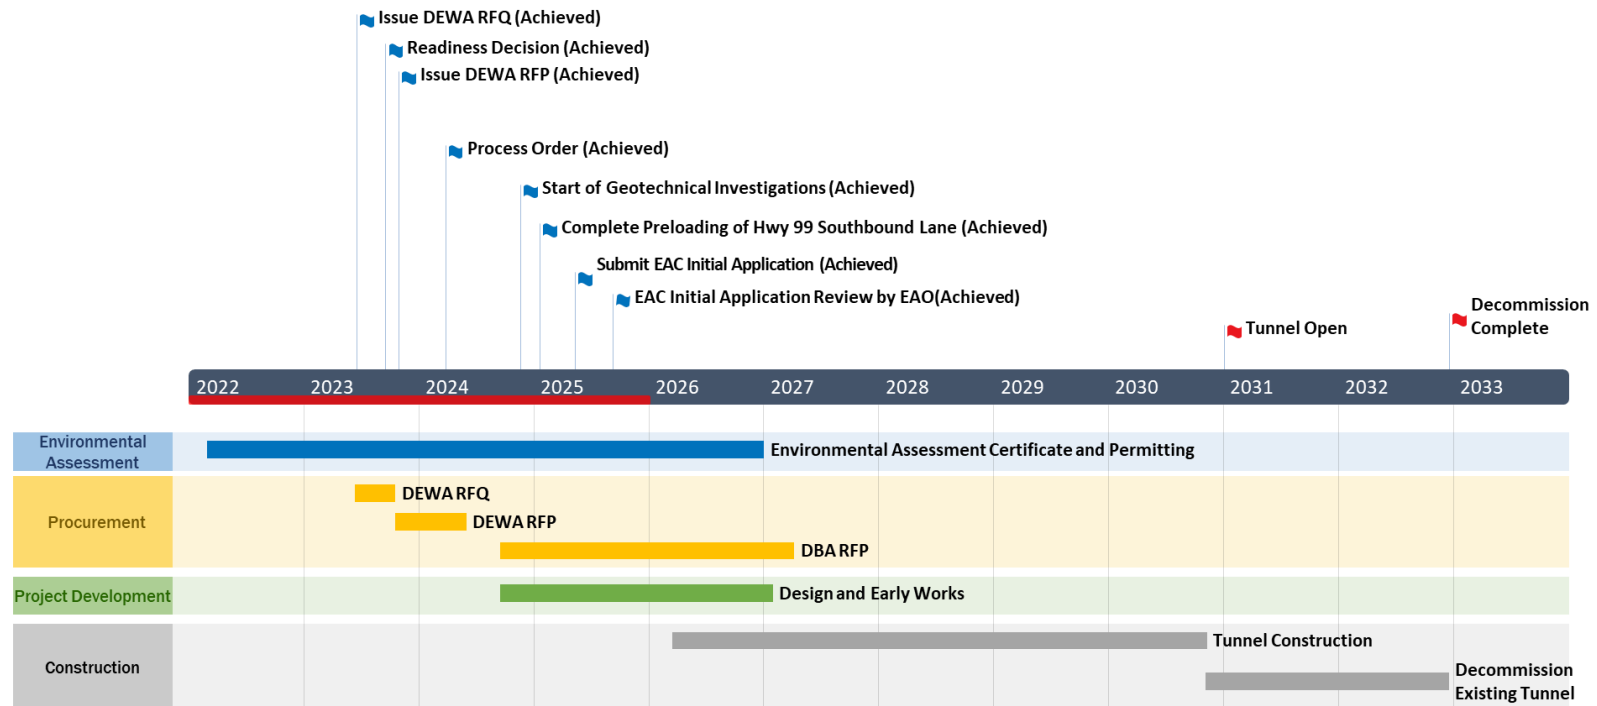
Issue DEWA RFQ (Achieved)
Readiness Decision (Achieved)
Issue DEWA RFP (Achieved)
Process Order (Achieved)
Start of Geotechnical Investigations (Achieved)
Complete Preloading of Hwy 99 Southbound Lane (Achieved)
Submit EAC Initial Application (Achieved)
EAC Initial Application Review by EAO(Achieved)
Tunnel Open
Decommission Complete

2022 2023 2024 2025 2026 2027 2028 2029 2030 2031 2032 2033

Environmental Assessment
Environmental Assessment Certificate and Permitting

Procurement
DEWA RFQ
DEWA RFP
DBA RFP

Project Development
Design and Early Works

Construction
Tunnel Construction
Decommission Existing Tunnel